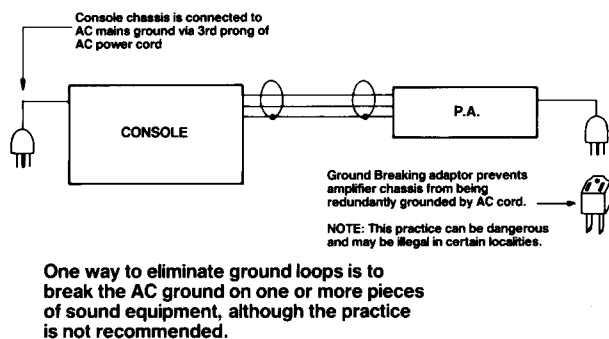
Console chassis is connected to AC mains ground via 3rd prong of AC power cord

CONSOLE

P.A.

Ground Breaking adaptor prevents amplifier chassis from being redundantly grounded by AC cord.

NOTE: This practice can be dangerous and may be illegal in certain localities.

One way to eliminate ground loops is to break the AC ground on one or more pieces of sound equipment, although the practice is not recommended.